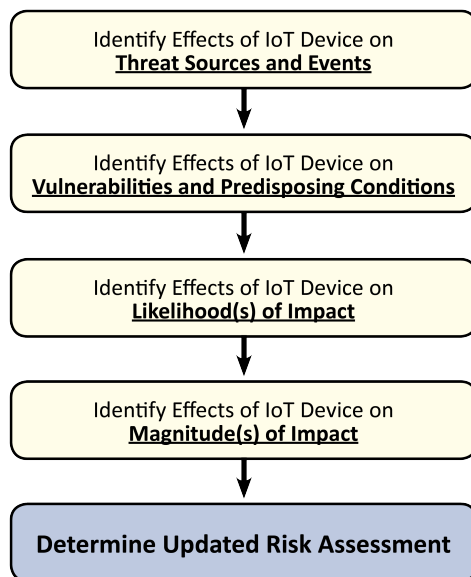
Identify Effects of IoT Device on
Threat Sources and Events

Identify Effects of IoT Device on
Vulnerabilities and Predisposing Conditions

Identify Effects of IoT Device on
Likelihood(s) of Impact

Identify Effects of IoT Device on
Magnitude(s) of Impact

Determine Updated Risk Assessment